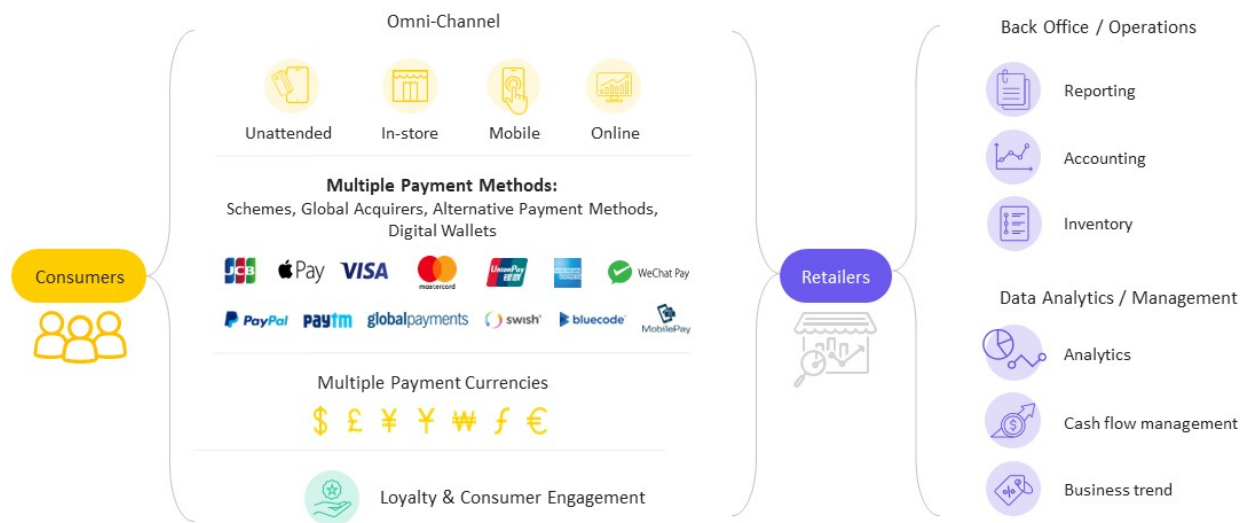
Omni-Channel

Unattended In-store Mobile Online

**Multiple Payment Methods:**
Schemes, Global Acquirers, Alternative Payment Methods, Digital Wallets

JCB Pay VISA mastercard UnionPay 银联 AMERICAN EXPRESS WeChat Pay

PayPal paytm globalpayments swish bluecode MobilePay

Multiple Payment Currencies

$ £ ¥ ¥ ₩ ƒ €

Loyalty & Consumer Engagement

Consumers

Retailers

Back Office / Operations

Reporting

Accounting

Inventory

Data Analytics / Management

Analytics

Cash flow management

Business trend